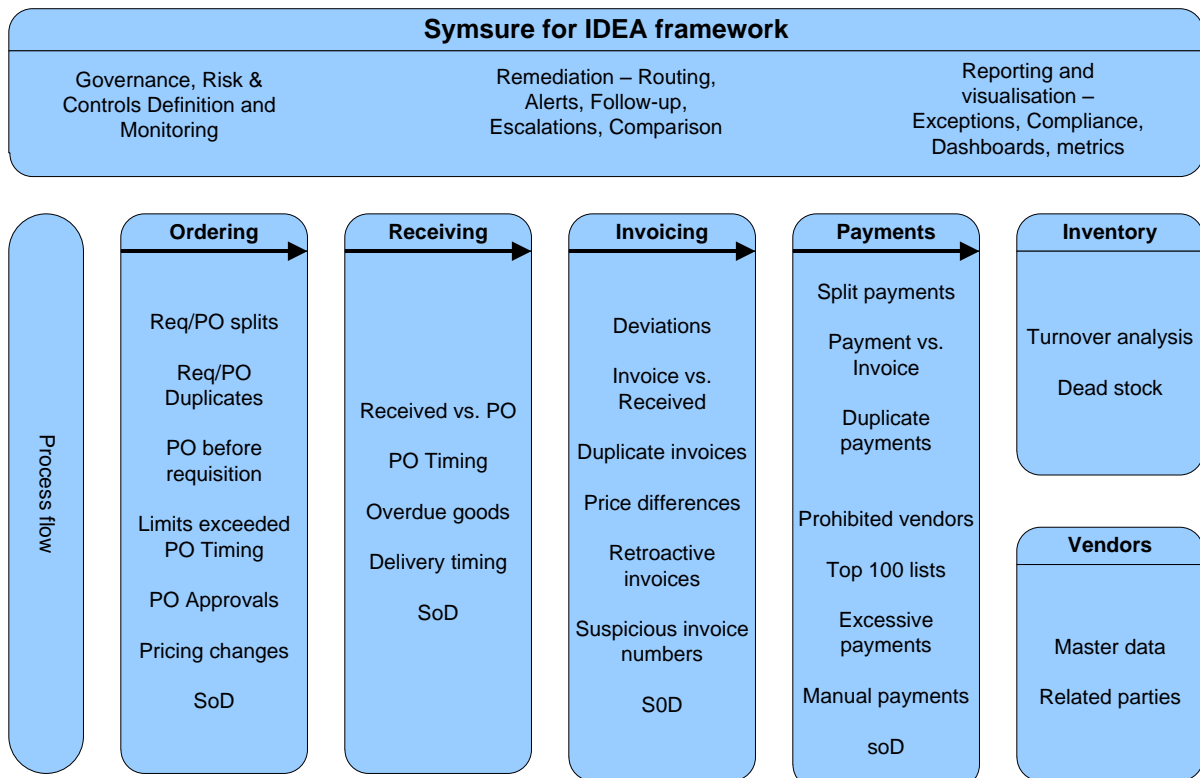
Symsure for IDEA framework

Governance, Risk & Controls Definition and Monitoring

Remediation – Routing, Alerts, Follow-up, Escalations, Comparison

Reporting and visualisation – Exceptions, Compliance, Dashboards, metrics

Process flow

Ordering

Req/PO splits

Req/PO Duplicates

PO before requisition

Limits exceeded PO Timing

PO Approvals

Pricing changes

SoD

Receiving

Received vs. PO

PO Timing

Overdue goods

Delivery timing

SoD

Invoicing

Deviations

Invoice vs. Received

Duplicate invoices

Price differences

Retroactive invoices

Suspicious invoice numbers

S0D

Payments

Split payments

Payment vs. Invoice

Duplicate payments

Prohibited vendors

Top 100 lists

Excessive payments

Manual payments

soD

Inventory

Turnover analysis

Dead stock

Vendors

Master data

Related parties